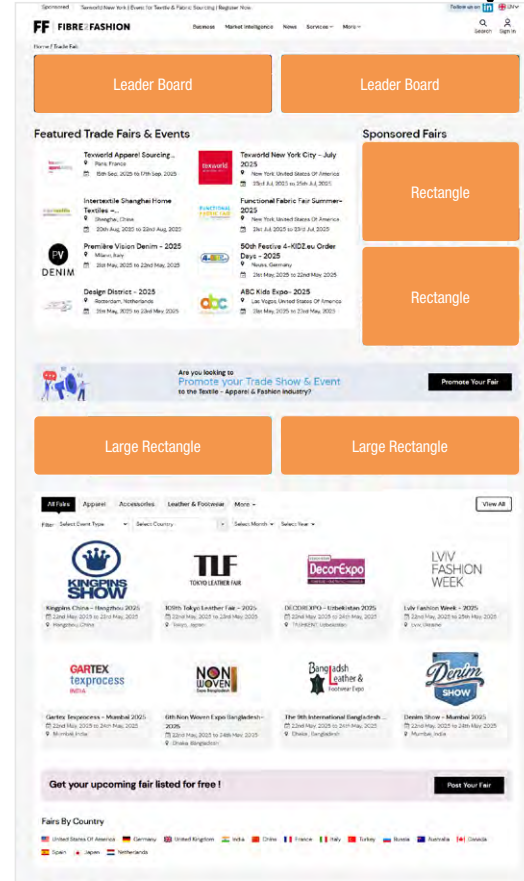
Sponsored | Texworld New York | Events for Textile & Fabric Sourcing | Register Now

Follow us on | EN

FF FIBRE2FASHION

Business Market Intelligence News Services More

Search Sign in

Home / Trade Fair

Leader Board

Leader Board

Featured Trade Fairs & Events

Texworld Apparel Sourcing ... Paris, France 15th Sep, 2025 to 17th Sep, 2025

Texworld New York City - July 2025 New York, United States Of America 21st Jul, 2025 to 23rd Jul, 2025

Intertextile Shanghai Home Textiles -... Shanghai, China 20th Aug, 2025 to 22nd Aug, 2025

Functional Fabric Fair Summer-2025 New York, United States Of America 21st Jul, 2025 to 23rd Jul, 2025

Première Vision Denim - 2025 Milano, Italy 21st May, 2025 to 22nd May, 2025

50th Festive 4-KIDZ.eu Order Days - 2025 Neuss, Germany 21st May, 2025 to 22nd May 2025

Design District - 2025 Rotterdam, Netherlands 20th May, 2025 to 23rd May 2025

ABC Kids Expo- 2025 Las Vegas, United States Of America 21st May, 2025 to 24th May, 2025

Sponsored Fairs

Rectangle

Rectangle

Are you looking to Promote your Trade Show & Event to the Textile - Apparel & Fashion Industry?

Promote Your Fair

Large Rectangle

Large Rectangle

All Fairs Apparel Accessories Leather & Footwear More

View All

Filter Select Event Type Select Country Select Month Select Year

Kingpins China - Hangzhou 2025 22nd May 2025 to 23rd May 2025 Hangzhou, China

109th Tokyo Leather Fair - 2025 22nd May 2025 to 23rd May 2025 Tokyo, Japan

DECORExpo - Uzbekistan 2025 22nd May 2025 to 24th May 2025 Tashkent, Uzbekistan

Lviv Fashion Week - 2025 22nd May 2025 to 25th May 2025 Lviv, Ukraine

Gartex Texprocess - Mumbai 2025 22nd May 2025 to 24th May 2025 Mumbai, India

6th Non Woven Expo Bangladesh - 2025 22nd May 2025 to 24th May 2025 Dhaka, Bangladesh

The 9th International Bangladesh ... 2025 22nd May 2025 to 24th May 2025 Dhaka, Bangladesh

Denim Show - Mumbai 2025 22nd May 2025 to 24th May 2025 Mumbai, India

Get your upcoming fair listed for free !

Post Your Fair

Fairs By Country

United States Of America Germany United Kingdom India China France Italy Turkey Russia Australia Canada Spain Japan Netherlands